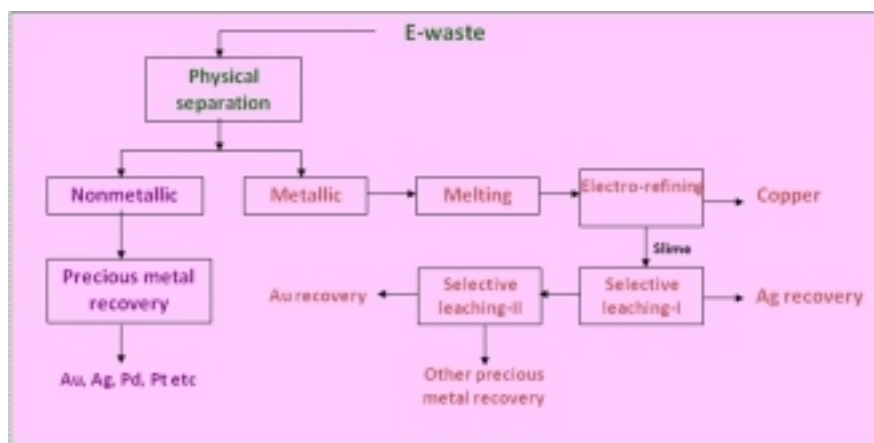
E-waste

Physical separation

Nonmetallic

Metallic

Melting

Electro-refining

Copper

Slime

Precious metal recovery

Au recovery

Selective leaching-II

Selective leaching-I

Ag recovery

Au, Ag, Pd, Pt etc

Other precious metal recovery